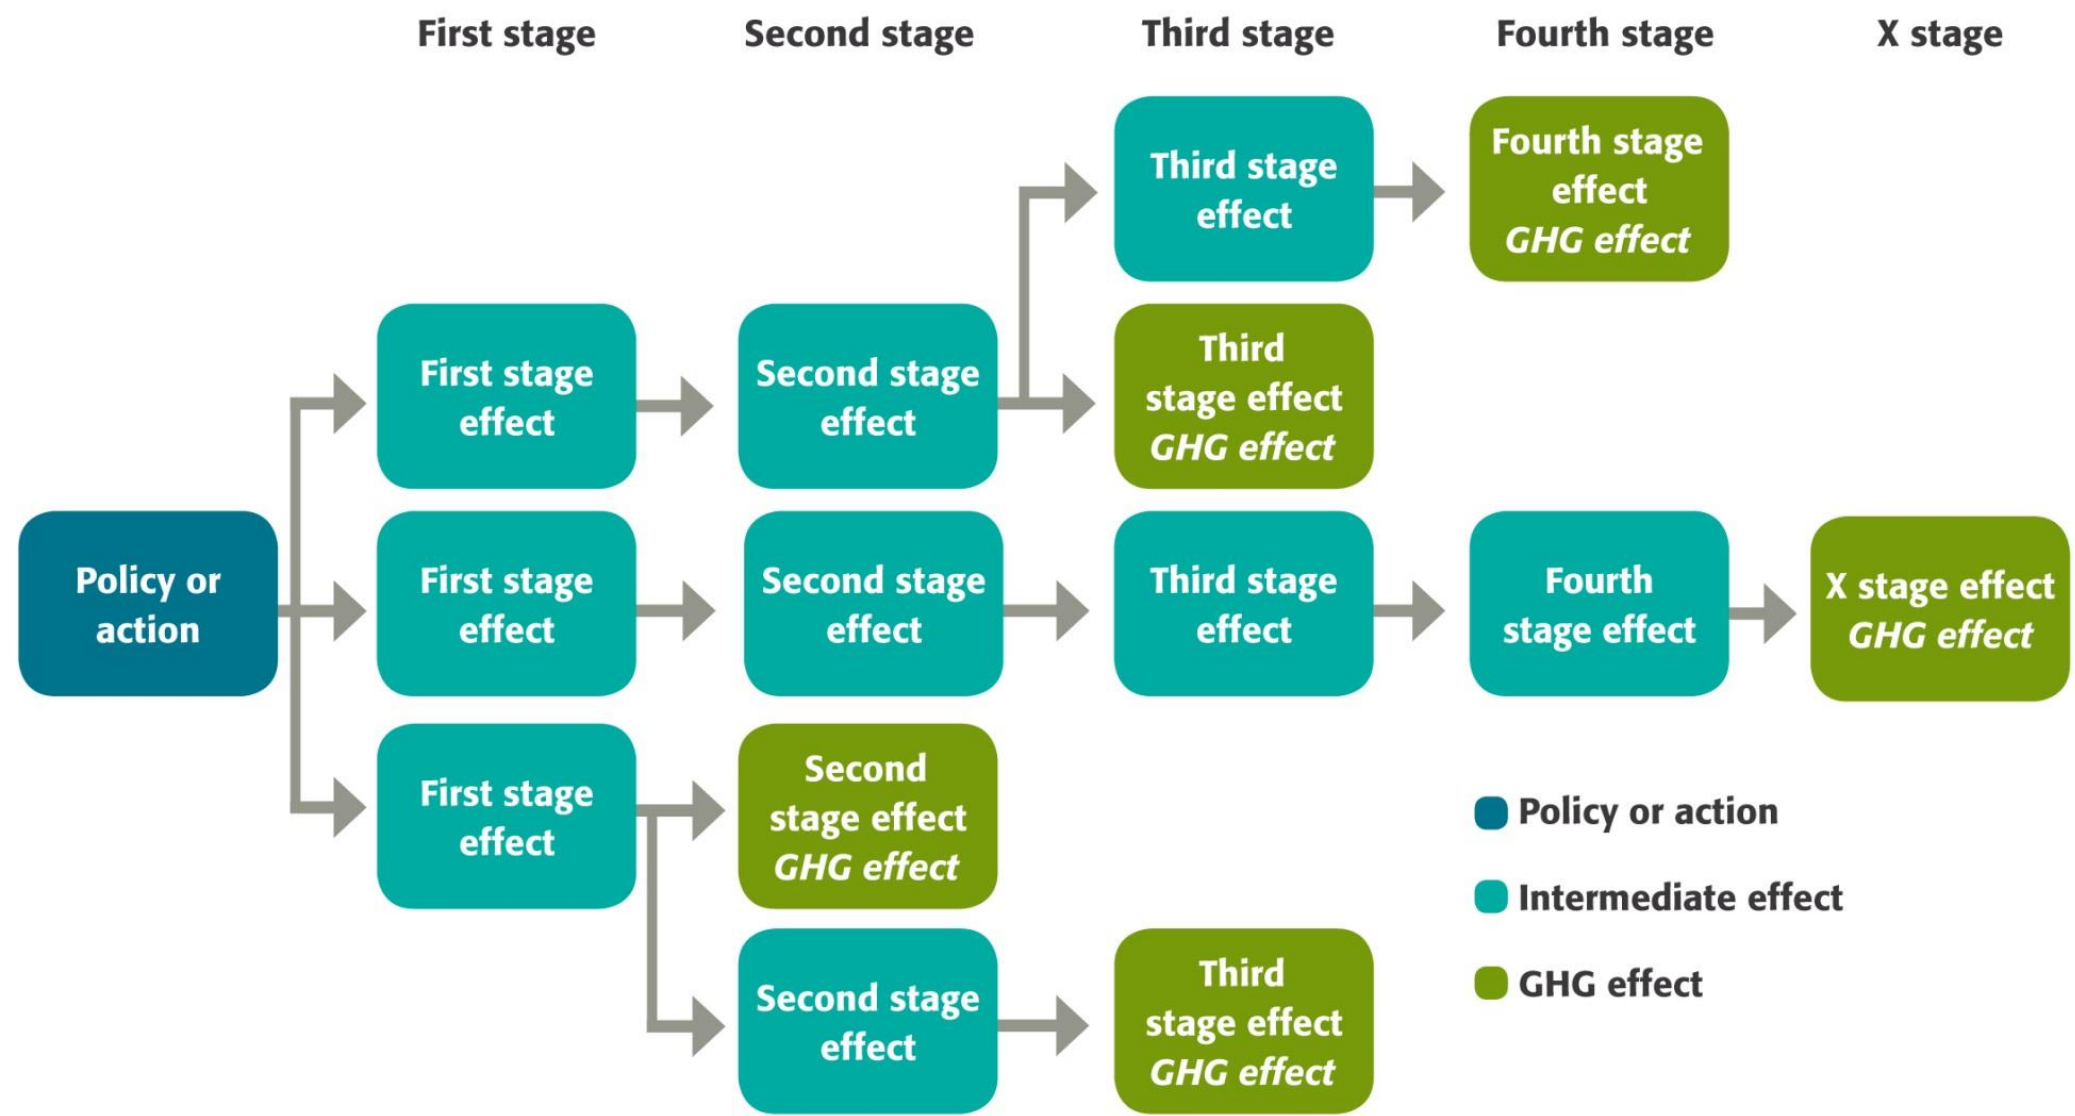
First stage
Second stage
Third stage
Fourth stage
X stage

Policy or action

First stage effect
Second stage effect
Third stage effect
Fourth stage effect *GHG effect*
Third stage effect *GHG effect*

First stage effect
Second stage effect
Third stage effect
Fourth stage effect
X stage effect *GHG effect*

First stage effect
Second stage effect *GHG effect*
Second stage effect
Third stage effect *GHG effect*

Policy or action
Intermediate effect
GHG effect